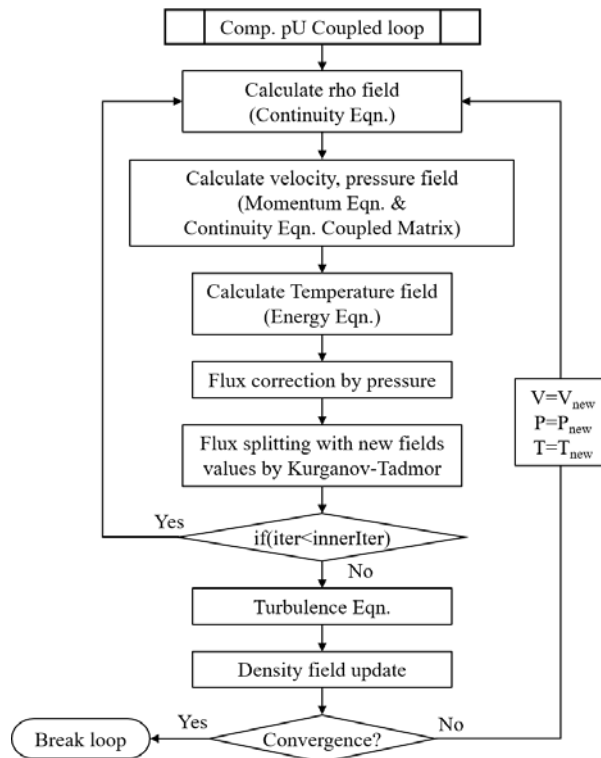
Comp. pU Coupled loop

Calculate rho field
(Continuity Eqn.)

Calculate velocity, pressure field
(Momentum Eqn. &
Continuity Eqn. Coupled Matrix)

Calculate Temperature field
(Energy Eqn.)

Flux correction by pressure

Flux splitting with new fields values by Kurganov-Tadmor

$V=V_{new}$
$P=P_{new}$
$T=T_{new}$

Yes

if(iter<innerIter)

No

Turbulence Eqn.

Density field update

Yes

Break loop

Convergence?

No